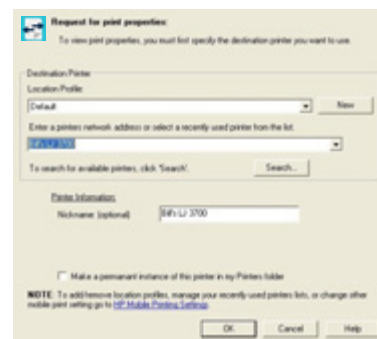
Request for print properties

To view print properties, you must first specify the destination printer you want to use.

Destination Printer

Location Profile:

Default

New

Enter a printers network address or select a recently used printer from the list.

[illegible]

To search for available printers, click 'Search'.

Search...

Printer Information

Nickname: (optional)

8th LJ 3700

Make a permanent instance of this printer in my Printers folder

NOTE: To add/remove location profiles, manage your recently used printers lists, or change other mobile print setting go to HP Mobile Printing Settings.

OK

Cancel

Help